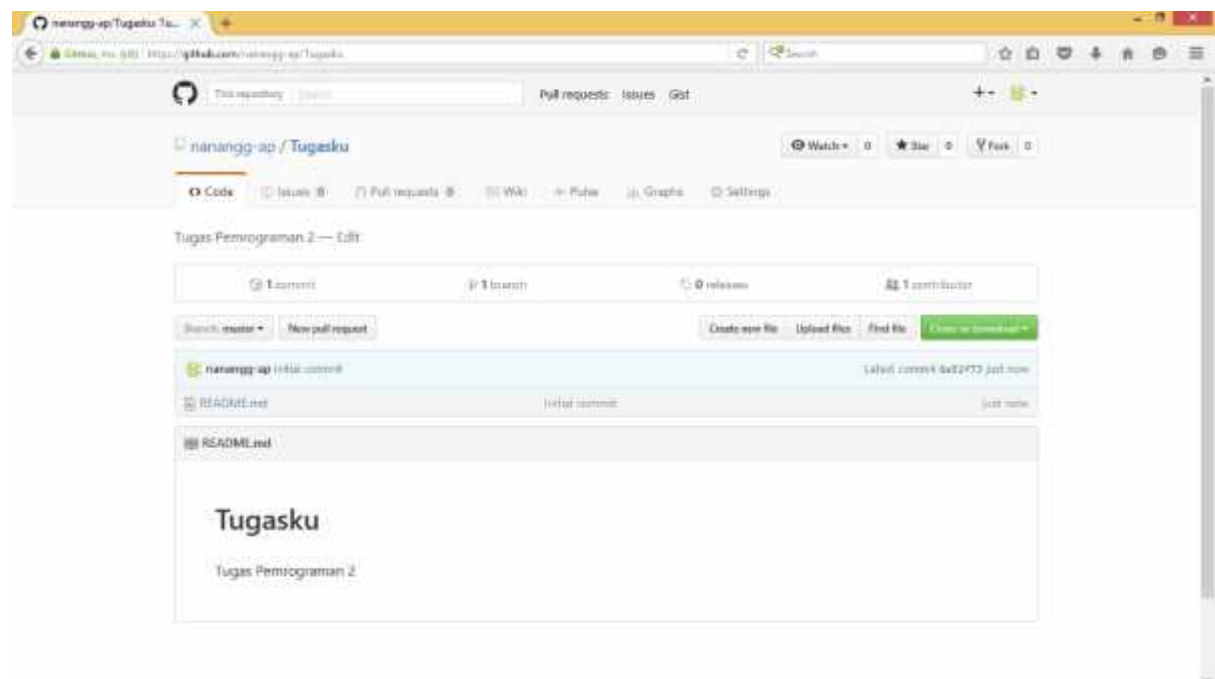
nanangg-ap/Tugasku Tu...

GitHub, Inc. (US) https://github.com/nanangg-ap/Tugasku

Search

This repository Search

Pull requests Issues Gist

nanangg-ap / Tugasku

Watch 0 Star 0 Fork 0

Code Issues 0 Pull requests 0 Wiki Pulse Graphs Settings

Tugas Pemrograman 2 — Edit

1 commit 1 branch 0 releases 1 contributor

Branch: master New pull request

Create new file Upload files Find file Clone or download

nanangg-ap Initial commit Latest commit 6a82f73 just now

README.md Initial commit just now

README.md

Tugasku

Tugas Pemrograman 2